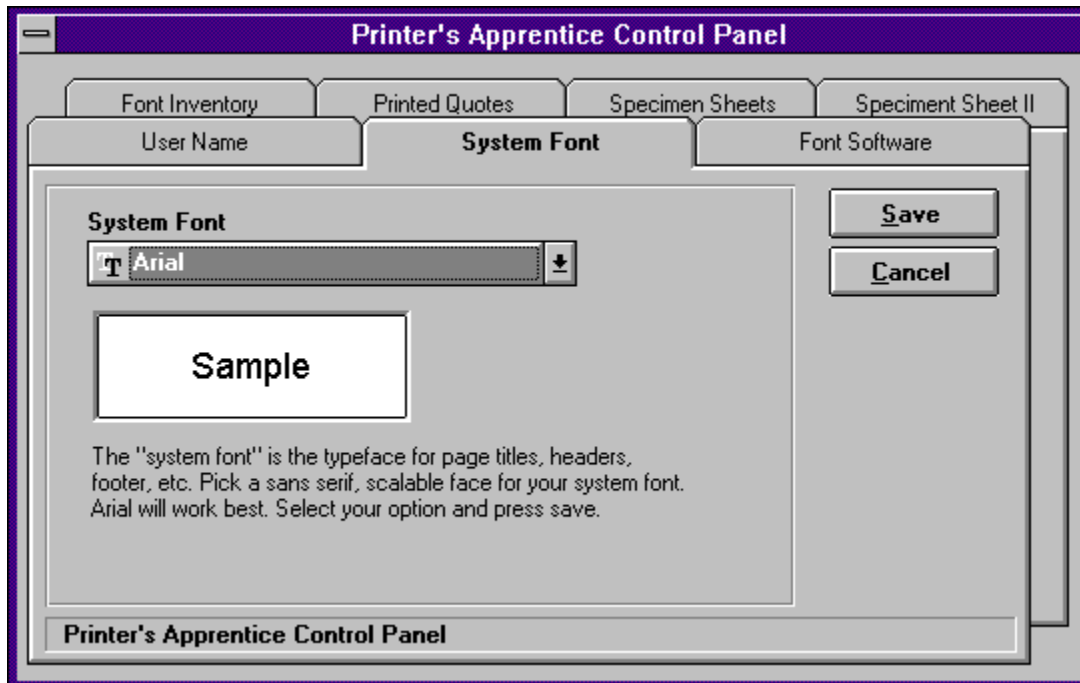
Printer's Apprentice Control Panel

Font Inventory
Printed Quotes
Specimen Sheets
Speciment Sheet II
User Name
System Font
Font Software

System Font
Arial

Sample

The "system font" is the typeface for page titles, headers, footer, etc. Pick a sans serif, scalable face for your system font. Arial will work best. Select your option and press save.

Save
Cancel

Printer's Apprentice Control Panel